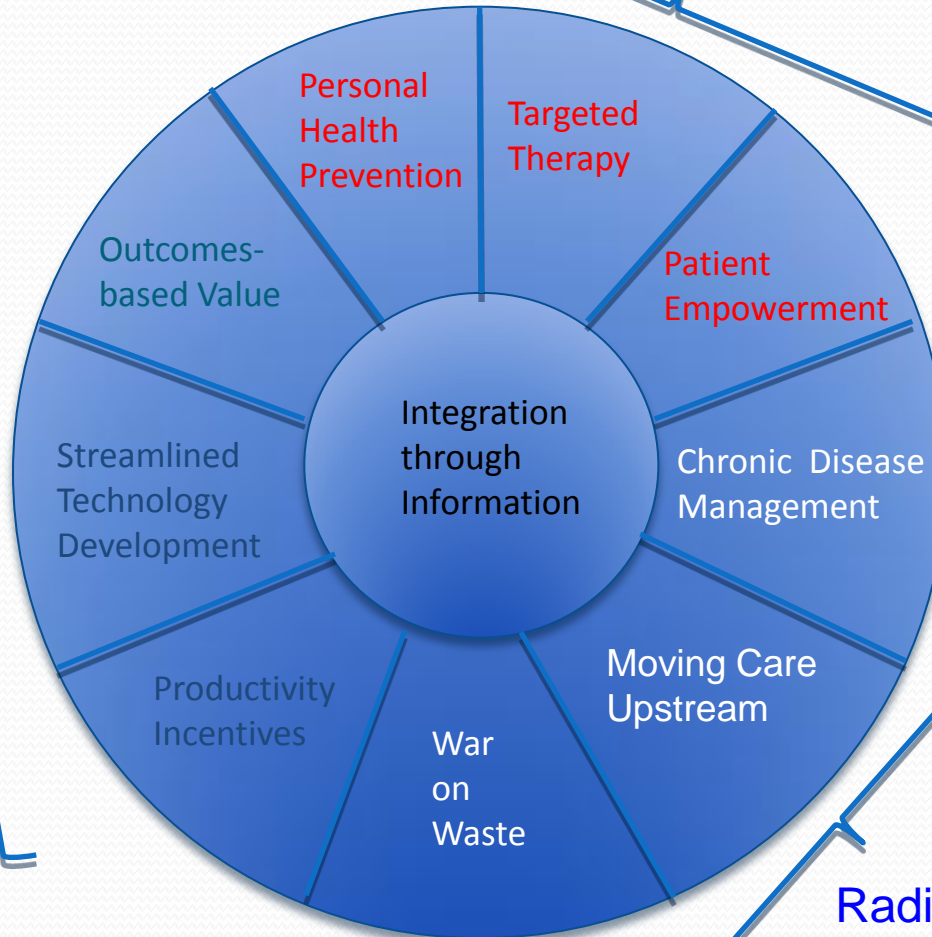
Personal Health Prevention

Targeted Therapy

Patient Empowerment

Chronic Disease Management

Moving Care Upstream

War on Waste

Productivity Incentives

Streamlined Technology Development

Outcomes-based Value

Integration through Information

Radi